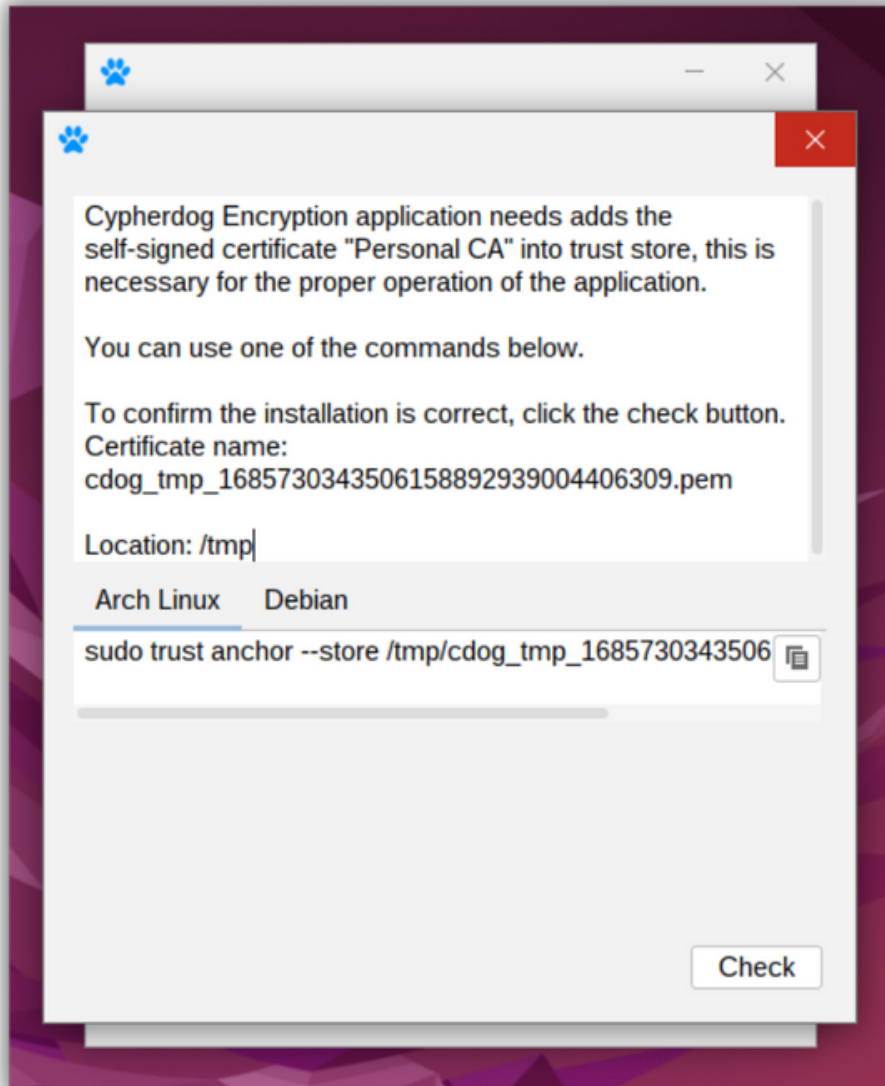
Cypherdog Encryption application needs adds the self-signed certificate "Personal CA" into trust store, this is necessary for the proper operation of the application.

You can use one of the commands below.

To confirm the installation is correct, click the check button.
Certificate name:
cdog_tmp_16857303435061588929390044063­09.pem

Location: /tmp

Arch Linux
Debian

sudo trust anchor --store /tmp/cdog_tmp_1685730343506

Check